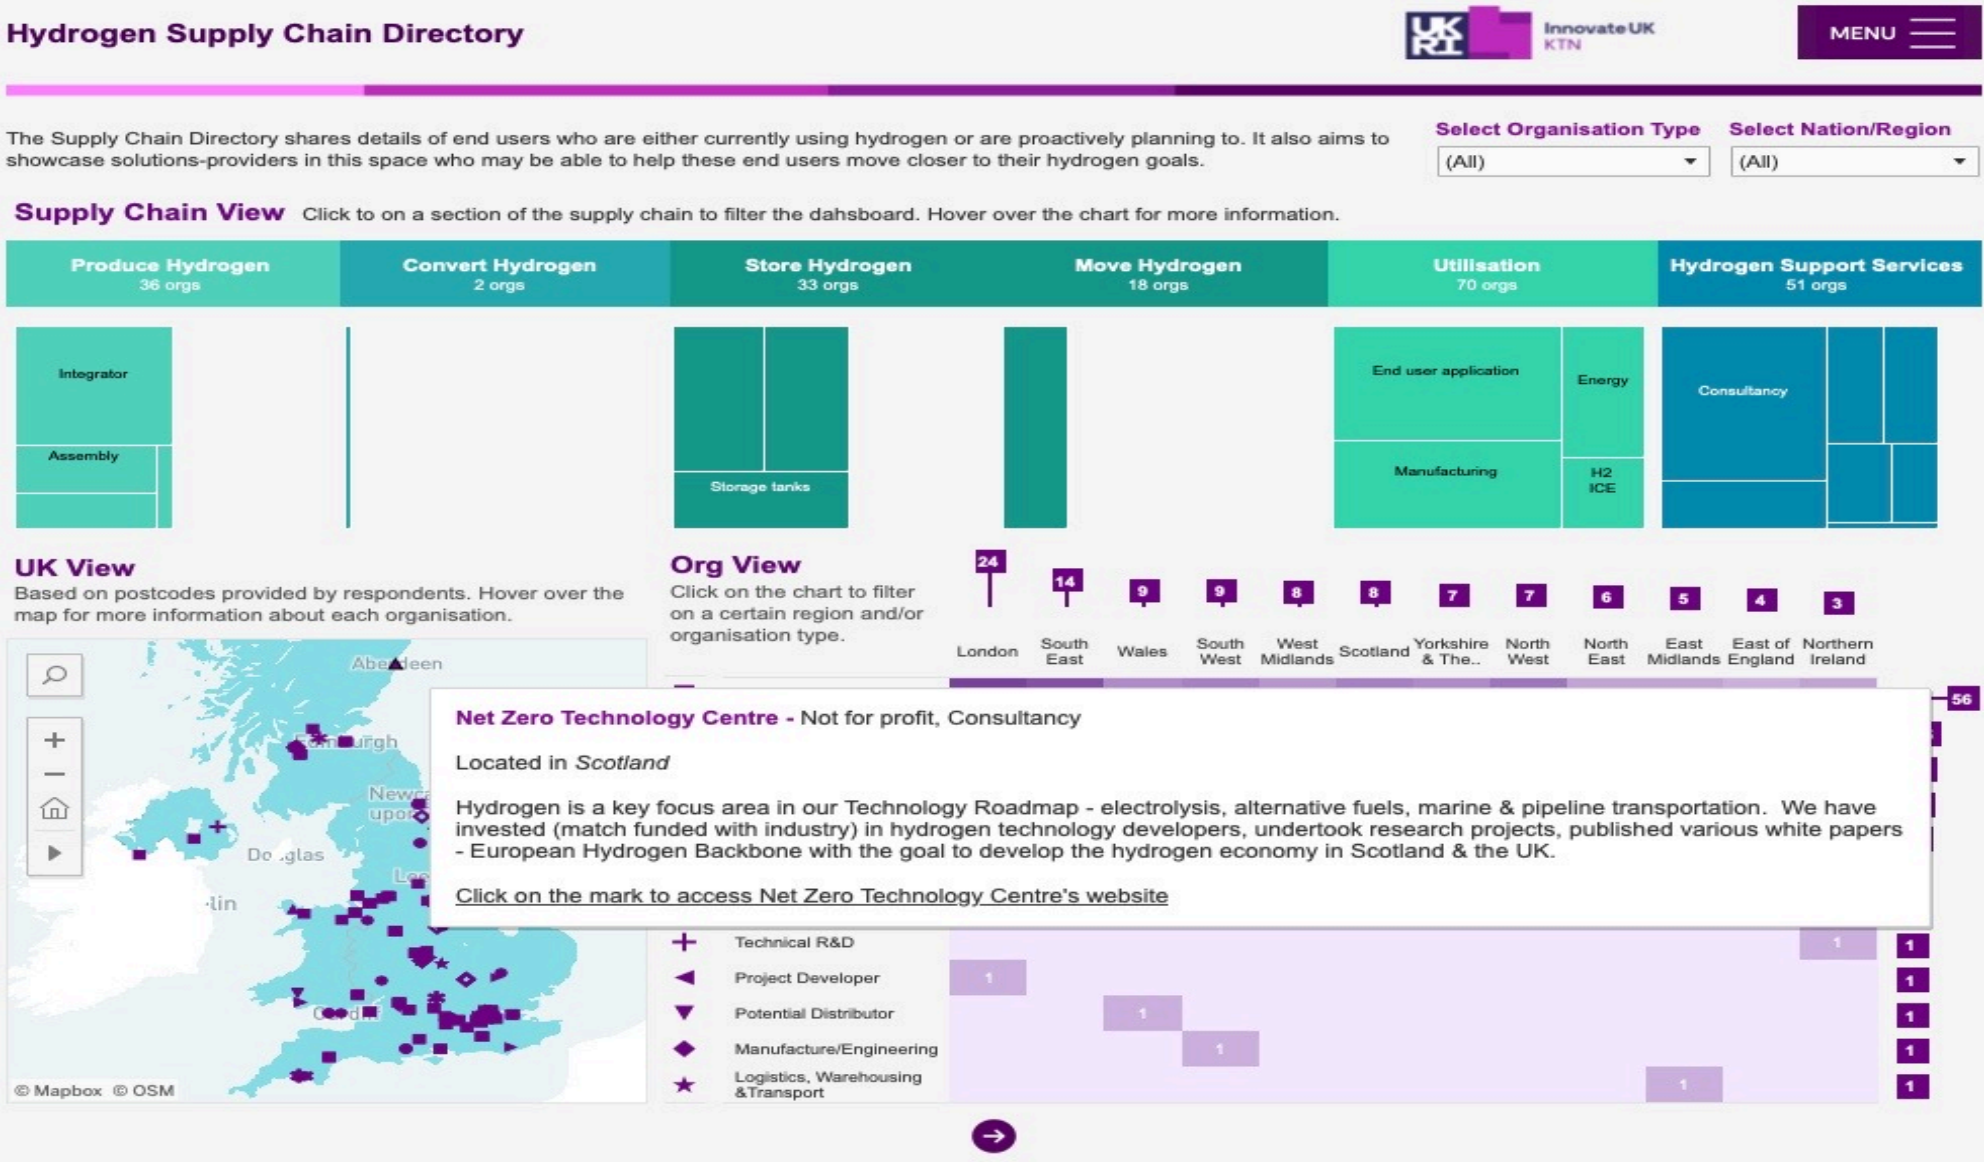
Hydrogen Supply Chain Directory

UK RI Innovate UK KTN

MENU

The Supply Chain Directory shares details of end users who are either currently using hydrogen or are proactively planning to. It also aims to showcase solutions-providers in this space who may be able to help these end users move closer to their hydrogen goals.

Select Organisation Type
(All)

Select Nation/Region
(All)

Supply Chain View Click to on a section of the supply chain to filter the dahsboard. Hover over the chart for more information.

| Produce Hydrogen 36 orgs | Convert Hydrogen 2 orgs | Store Hydrogen 33 orgs | Move Hydrogen 18 orgs | Utilisation 70 orgs | Hydrogen Support Services 51 orgs |
|---|---|---|---|---|---|

Integrator
Assembly
Storage tanks
End user application
Energy
Manufacturing
H2 ICE
Consultancy

UK View
Based on postcodes provided by respondents. Hover over the map for more information about each organisation.

Aberdeen
Edinburgh
Newcastle upon
Douglas
Dublin
Leeds
Cardiff
© Mapbox © OSM

Org View
Click on the chart to filter on a certain region and/or organisation type.

24 London
14 South East
9 Wales
9 South West
8 West Midlands
8 Scotland
7 Yorkshire & The..
7 North West
6 North East
5 East Midlands
4 East of England
3 Northern Ireland

56

Net Zero Technology Centre - Not for profit, Consultancy

Located in Scotland

Hydrogen is a key focus area in our Technology Roadmap - electrolysis, alternative fuels, marine & pipeline transportation. We have invested (match funded with industry) in hydrogen technology developers, undertook research projects, published various white papers - European Hydrogen Backbone with the goal to develop the hydrogen economy in Scotland & the UK.

Click on the mark to access Net Zero Technology Centre's website

Technical R&D 1 1
Project Developer 1 1
Potential Distributor 1 1
Manufacture/Engineering 1 1
Logistics, Warehousing &Transport 1 1